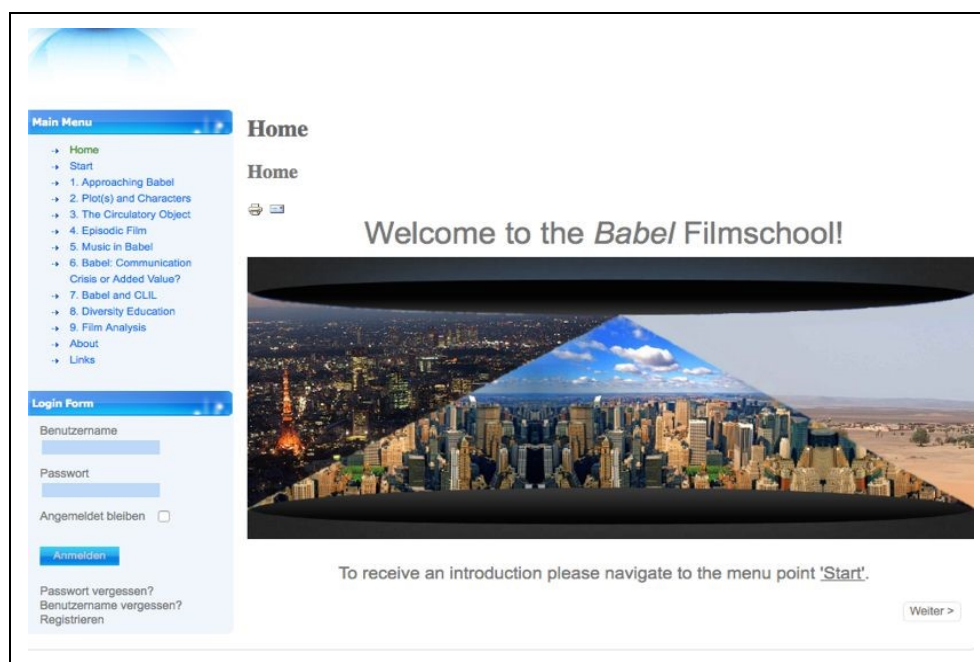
Main Menu

- Home
- Start
- 1. Approaching Babel
- 2. Plot(s) and Characters
- 3. The Circulatory Object
- 4. Episodic Film
- 5. Music in Babel
- 6. Babel: Communication Crisis or Added Value?
- 7. Babel and CLIL
- 8. Diversity Education
- 9. Film Analysis
- About
- Links

Login Form

Benutzername

Passwort

Angemeldet bleiben

Anmelden

Passwort vergessen?
Benutzername vergessen?
Registrieren

Home

Home

Welcome to the *Babel* Filmschool!

To receive an introduction please navigate to the menu point 'Start'.

Weiter >